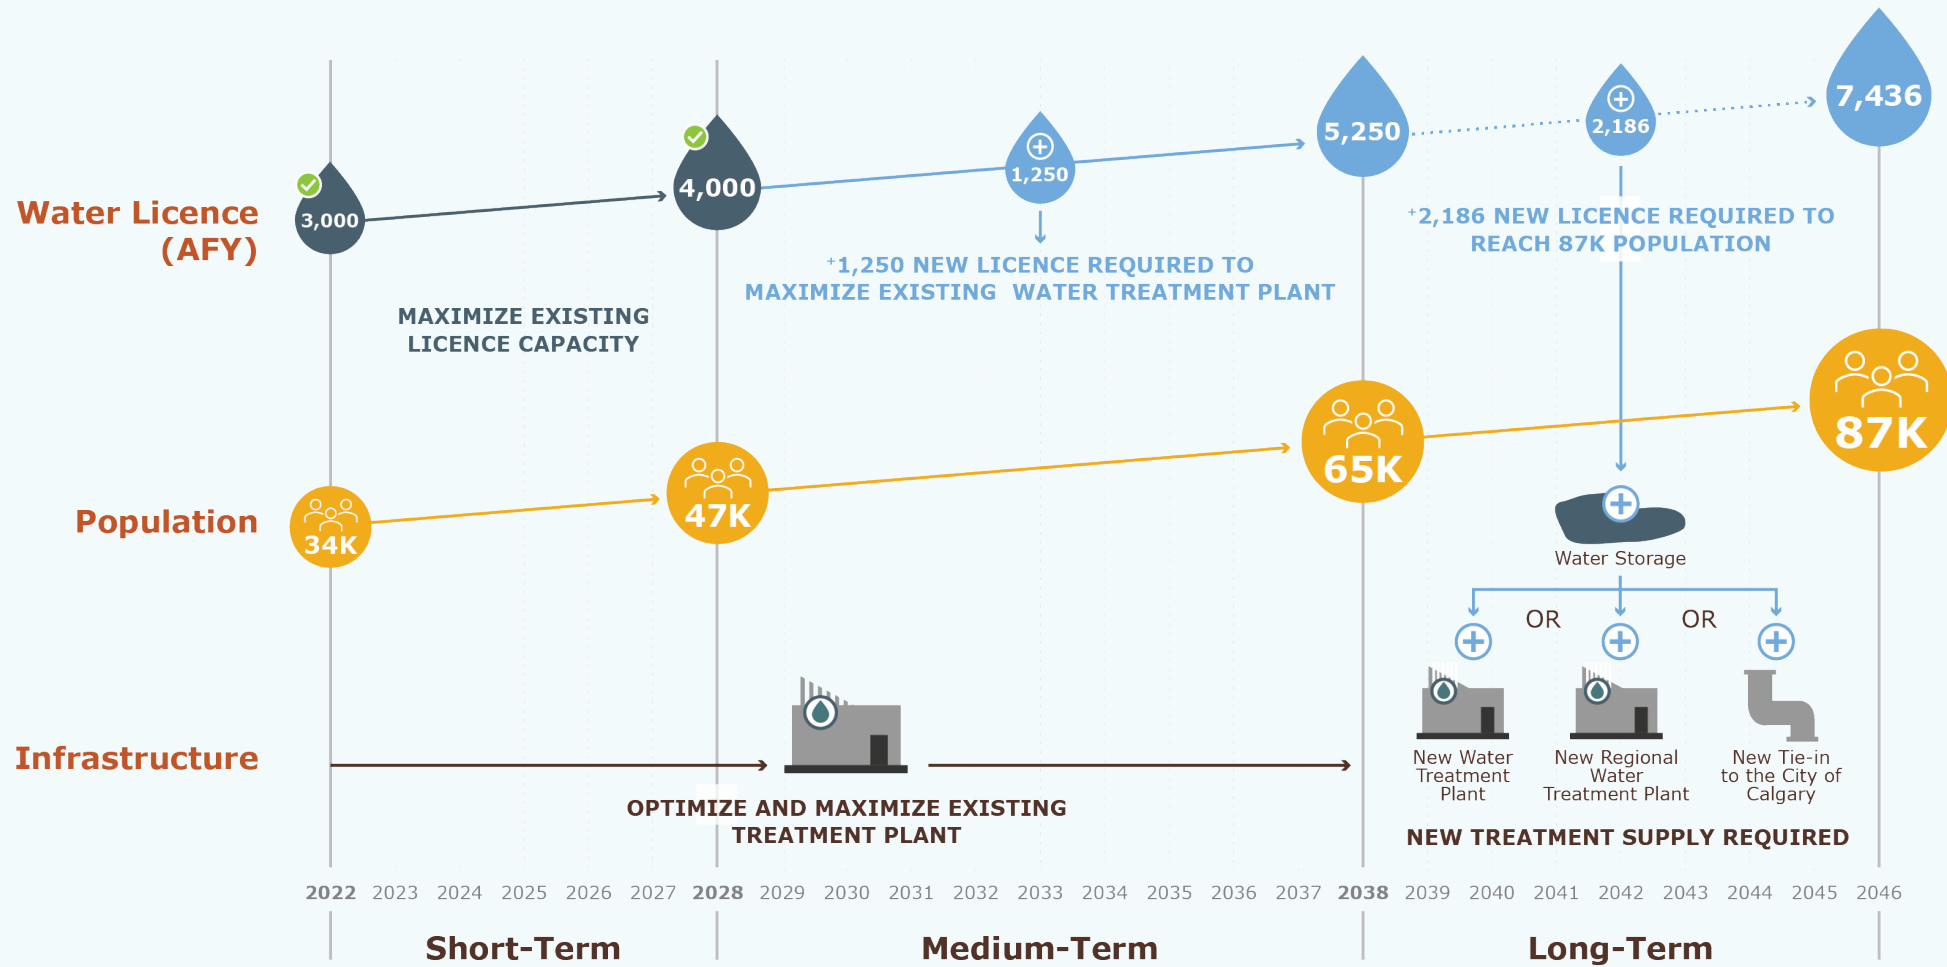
Water Licence (AFY)

3,000

4,000

1,250

5,250

2,186

7,436

MAXIMIZE EXISTING LICENCE CAPACITY

+1,250 NEW LICENCE REQUIRED TO MAXIMIZE EXISTING WATER TREATMENT PLANT

+2,186 NEW LICENCE REQUIRED TO REACH 87K POPULATION

Population

34K

47K

65K

87K

Water Storage

OR

OR

Infrastructure

New Water Treatment Plant

New Regional Water Treatment Plant

New Tie-in to the City of Calgary

OPTIMIZE AND MAXIMIZE EXISTING TREATMENT PLANT

NEW TREATMENT SUPPLY REQUIRED

2022 2023 2024 2025 2026 2027 2028 2029 2030 2031 2032 2033 2034 2035 2036 2037 2038 2039 2040 2041 2042 2043 2044 2045 2046

Short-Term

Medium-Term

Long-Term